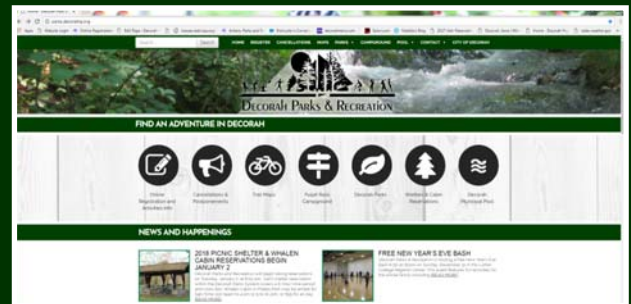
HOME REGISTER CANCELLATIONS MAPS PARKS CAMPGROUND POOL CONTACT CITY OF DECORAH

Decorah Parks & Recreation

FIND AN ADVENTURE IN DECORAH

Online Registration and Activities Info

Cancellations & Postponements

Trail Maps

Pulpit Rock Campground

Decorah Parks

Shelters & Cabin Reservations

Decorah Municipal Pool

NEWS AND HAPPENINGS

2018 PICNIC SHELTER & WHALEN CABIN RESERVATIONS BEGIN JANUARY 2

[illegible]

FREE NEW YEAR'S EVE BASH

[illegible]